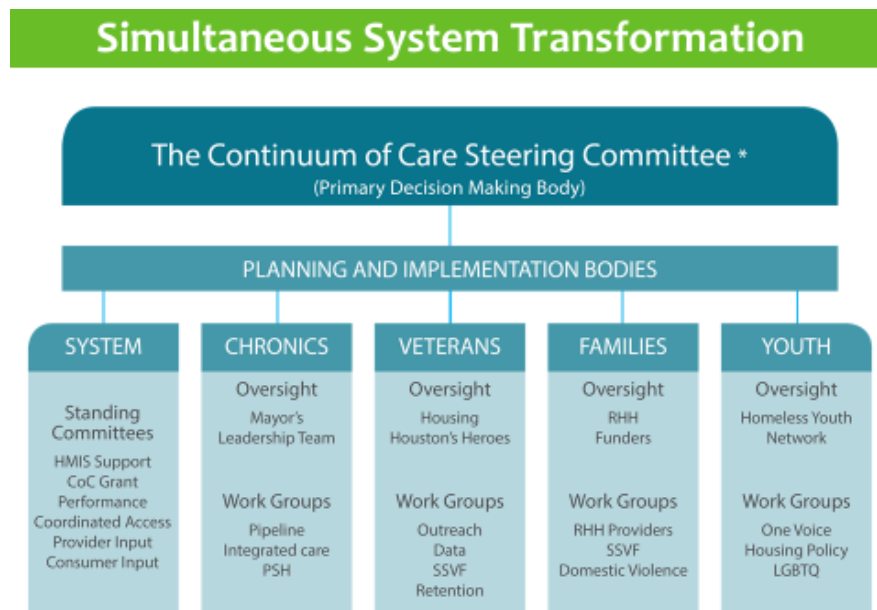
Simultaneous System Transformation

The Continuum of Care Steering Committee *
(Primary Decision Making Body)

PLANNING AND IMPLEMENTATION BODIES

SYSTEM

Standing Committees

HMIS Support
CoC Grant
Performance
Coordinated Access
Provider Input
Consumer Input

CHRONICS

Oversight

Mayor's Leadership Team

Work Groups

Pipeline
Integrated care
PSH

VETERANS

Oversight

Housing Houston's Heroes

Work Groups

Outreach
Data
SSVF
Retention

FAMILIES

Oversight

RHH Funders

Work Groups

RHH Providers
SSVF
Domestic Violence

YOUTH

Oversight

Homeless Youth Network

Work Groups

One Voice
Housing Policy
LGBTQ